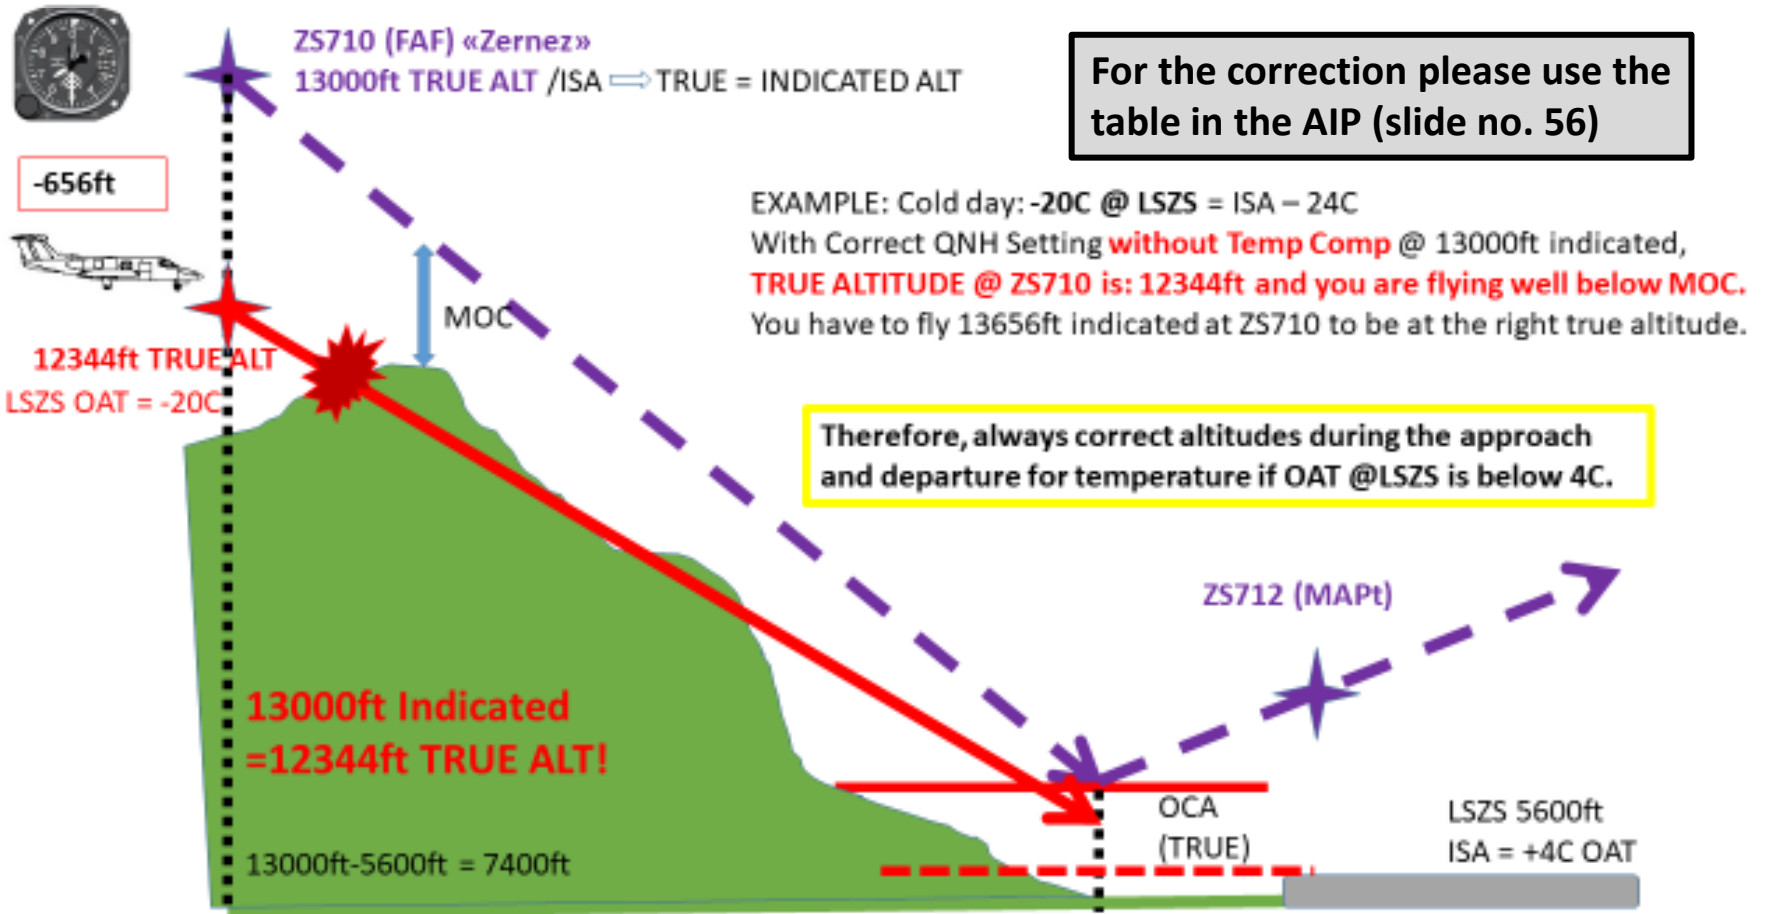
ZS710 (FAF) «Zernez»
13000ft TRUE ALT /ISA ⟹ TRUE = INDICATED ALT

For the correction please use the table in the AIP (slide no. 56)

-656ft

EXAMPLE: Cold day: -20C @ LSZS = ISA – 24C
With Correct QNH Setting without Temp Comp @ 13000ft indicated,
TRUE ALTITUDE @ ZS710 is: 12344ft and you are flying well below MOC.
You have to fly 13656ft indicated at ZS710 to be at the right true altitude.

MOC

12344ft TRUE ALT
LSZS OAT = -20C

Therefore, always correct altitudes during the approach and departure for temperature if OAT @LSZS is below 4C.

ZS712 (MAPt)

13000ft Indicated
=12344ft TRUE ALT!

OCA
(TRUE)

LSZS 5600ft
ISA = +4C OAT

13000ft-5600ft = 7400ft